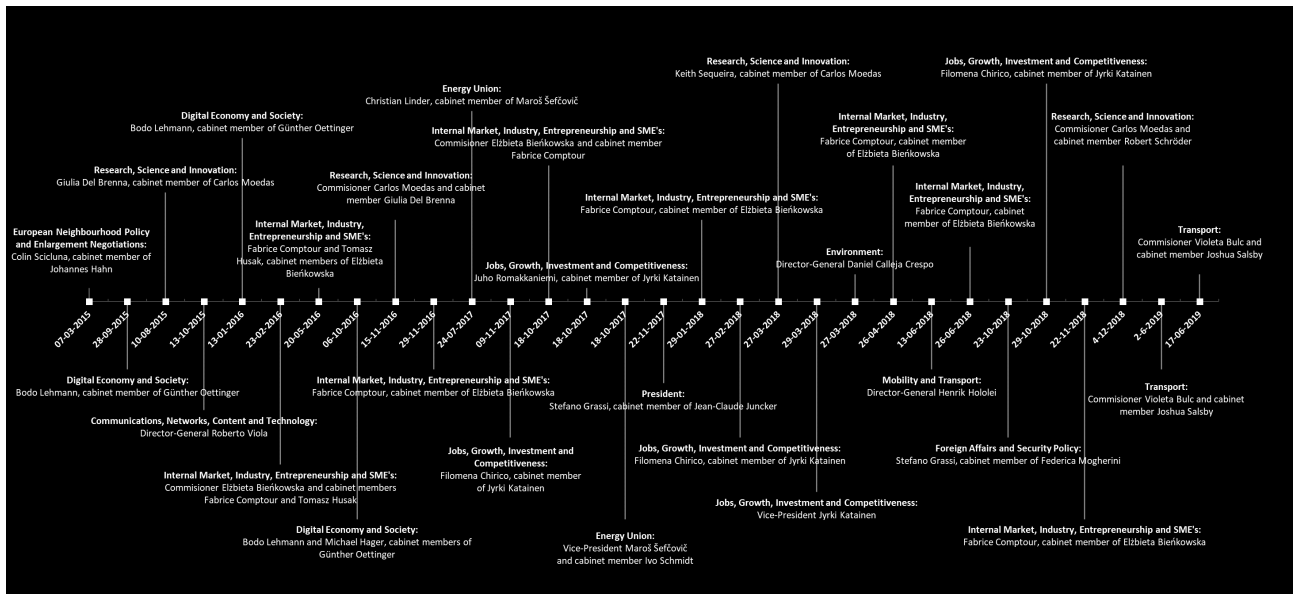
Research, Science and Innovation:
Keith Sequeira, cabinet member of Carlos Moedas

Jobs, Growth, Investment and Competitiveness:
Filomena Chirico, cabinet member of Jyrki Katainen

Energy Union:
Christian Linder, cabinet member of Maroš Šefčovič

Digital Economy and Society:
Bodo Lehmann, cabinet member of Günther Oettinger

Internal Market, Industry, Entrepreneurship and SME's:
Commisioner Elżbieta Bieńkowska and cabinet member Fabrice Comptour

Internal Market, Industry, Entrepreneurship and SME's:
Fabrice Comptour, cabinet member of Elżbieta Bieńkowska

Research, Science and Innovation:
Commisioner Carlos Moedas and cabinet member Robert Schröder

Research, Science and Innovation:
Giulia Del Brenna, cabinet member of Carlos Moedas

Research, Science and Innovation:
Commisioner Carlos Moedas and cabinet member Giulia Del Brenna

Internal Market, Industry, Entrepreneurship and SME's:
Fabrice Comptour, cabinet member of Elżbieta Bieńkowska

Internal Market, Industry, Entrepreneurship and SME's:
Fabrice Comptour, cabinet member of Elżbieta Bieńkowska

European Neighbourhood Policy and Enlargement Negotiations:
Colin Scicluna, cabinet member of Johannes Hahn

Internal Market, Industry, Entrepreneurship and SME's:
Fabrice Comptour and Tomasz Husak, cabinet members of Elżbieta Bieńkowska

Environment:
Director-General Daniel Calleja Crespo

Transport:
Commisioner Violeta Bulc and cabinet member Joshua Salsby

Jobs, Growth, Investment and Competitiveness:
Juho Romakkaniemi, cabinet member of Jyrki Katainen

07-03-2015 28-09-2015 10-08-2015 13-10-2015 13-01-2016 23-02-2016 20-05-2016 06-10-2016 15-11-2016 29-11-2016 24-07-2017 09-11-2017 18-10-2017 18-10-2017 18-10-2017 22-11-2017 29-01-2018 27-02-2018 27-03-2018 29-03-2018 27-03-2018 26-04-2018 13-06-2018 26-06-2018 23-10-2018 29-10-2018 22-11-2018 4-12-2018 2-6-2019 17-06-2019

Digital Economy and Society:
Bodo Lehmann, cabinet member of Günther Oettinger

Communications, Networks, Content and Technology:
Director-General Roberto Viola

Internal Market, Industry, Entrepreneurship and SME's:
Commisioner Elżbieta Bieńkowska and cabinet members Fabrice Comptour and Tomasz Husak

Digital Economy and Society:
Bodo Lehmann and Michael Hager, cabinet members of Günther Oettinger

Internal Market, Industry, Entrepreneurship and SME's:
Fabrice Comptour, cabinet member of Elżbieta Bieńkowska

Jobs, Growth, Investment and Competitiveness:
Filomena Chirico, cabinet member of Jyrki Katainen

Energy Union:
Vice-President Maroš Šefčovič and cabinet member Ivo Schmidt

President:
Stefano Grassi, cabinet member of Jean-Claude Juncker

Jobs, Growth, Investment and Competitiveness:
Filomena Chirico, cabinet member of Jyrki Katainen

Jobs, Growth, Investment and Competitiveness:
Vice-President Jyrki Katainen

Mobility and Transport:
Director-General Henrik Hololei

Foreign Affairs and Security Policy:
Stefano Grassi, cabinet member of Federica Mogherini

Transport:
Commisioner Violeta Bulc and cabinet member Joshua Salsby

Internal Market, Industry, Entrepreneurship and SME's:
Fabrice Comptour, cabinet member of Elżbieta Bieńkowska